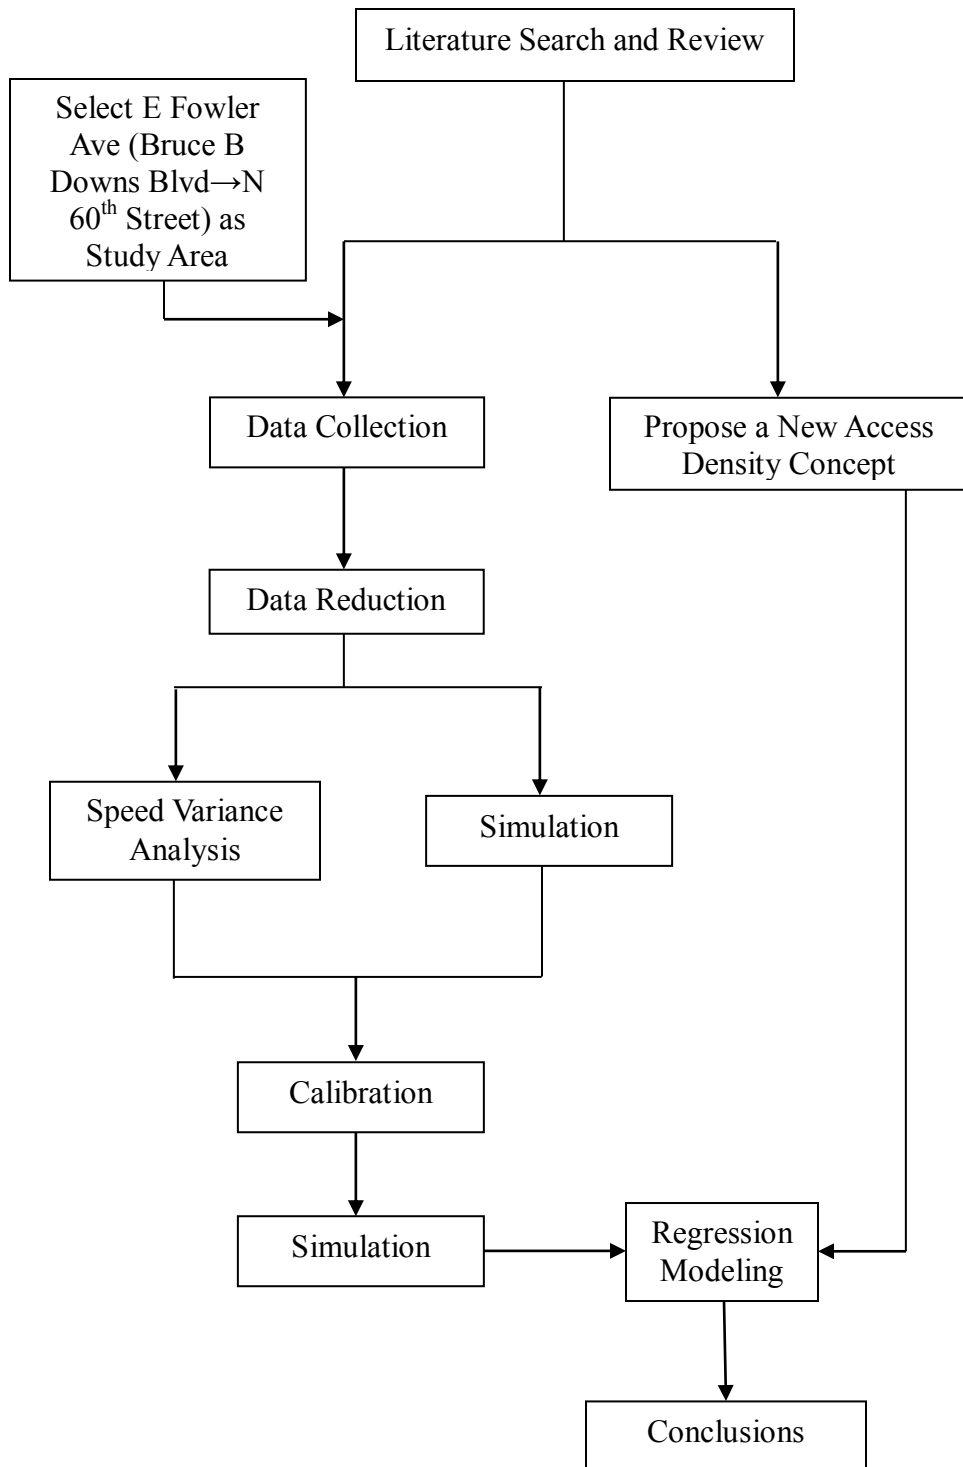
Literature Search and Review

Select E Fowler Ave (Bruce B Downs Blvd→N 60$^{th}$ Street) as Study Area

Data Collection

Propose a New Access Density Concept

Data Reduction

Speed Variance Analysis

Simulation

Calibration

Simulation

Regression Modeling

Conclusions